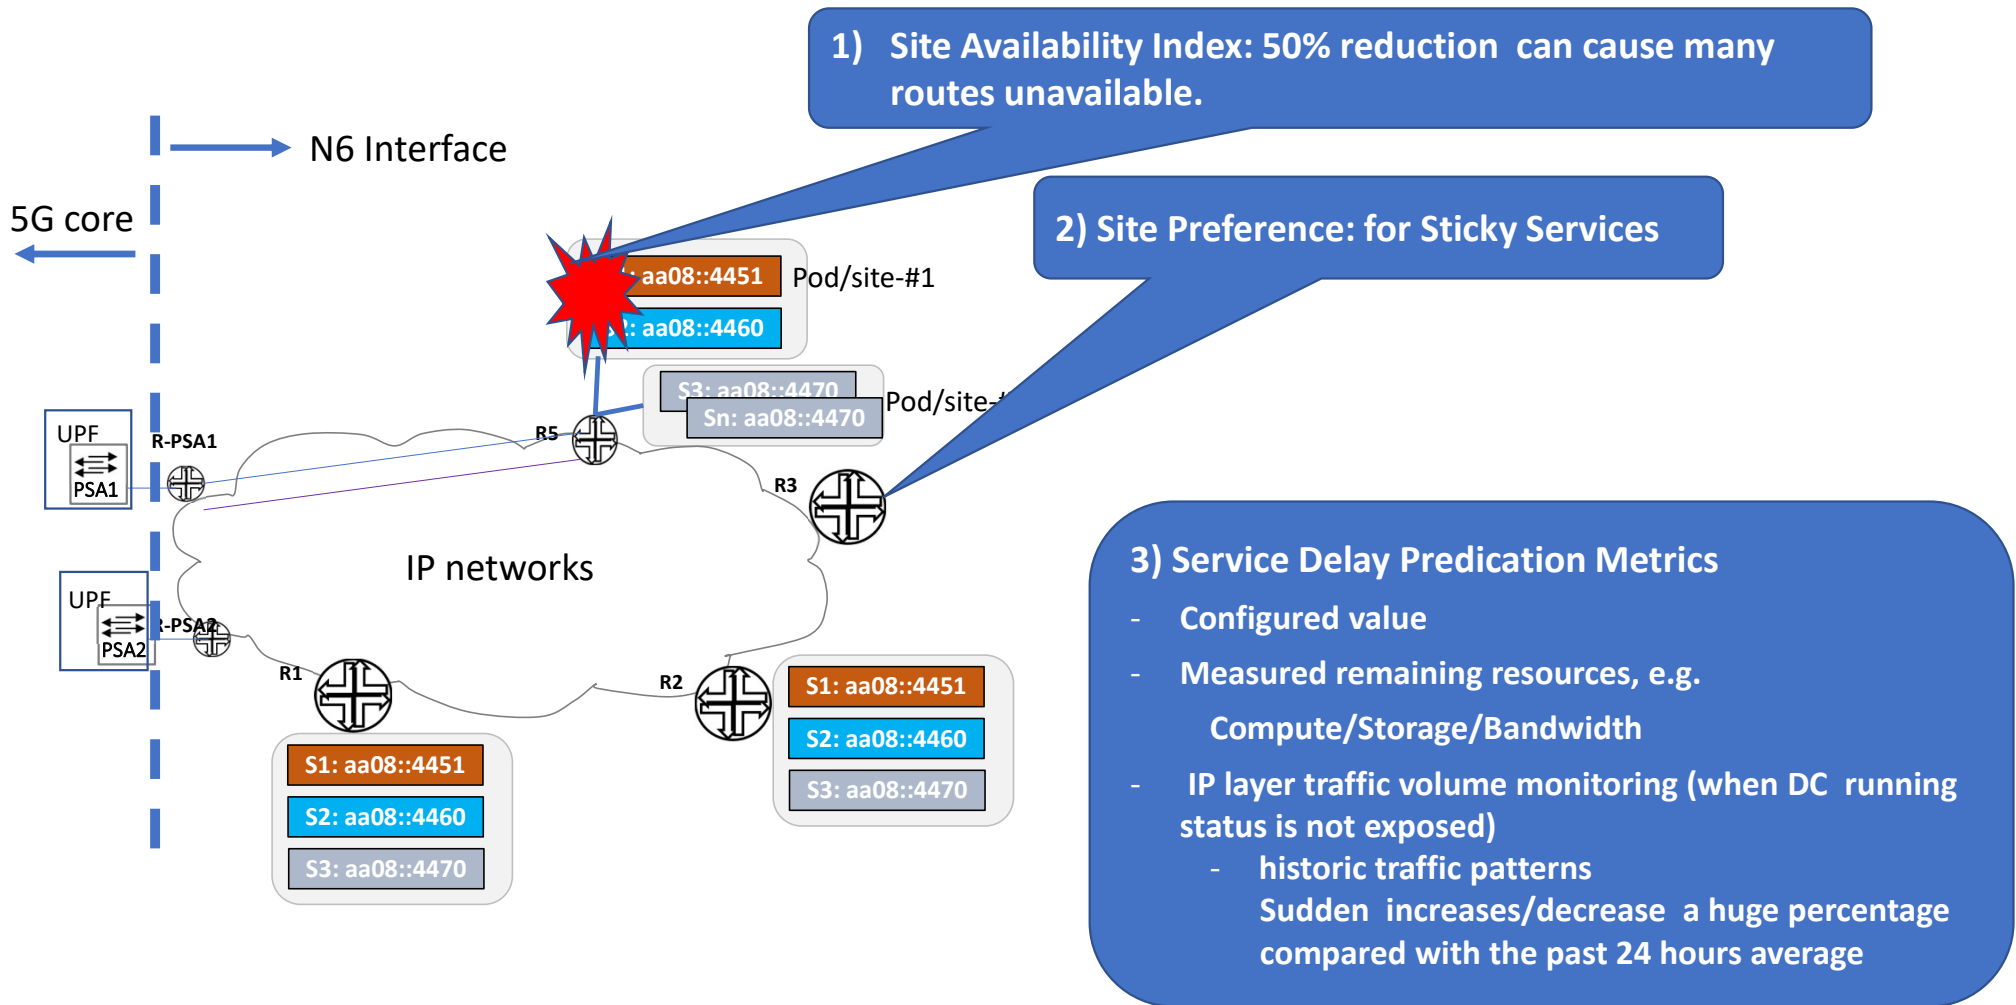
1) Site Availability Index: 50% reduction can cause many routes unavailable.

N6 Interface

5G core

2) Site Preference: for Sticky Services

: aa08::4451

: aa08::4460

Pod/site-#1

S3: aa08::4470

Sn: aa08::4470

Pod/site-

UPF

PSA1

R-PSA1

R5

R3

IP networks

UPF

PSA2

R-PSA2

R1

R2

S1: aa08::4451

S2: aa08::4460

S3: aa08::4470

S1: aa08::4451

S2: aa08::4460

S3: aa08::4470

3) Service Delay Predication Metrics

- Configured value

- Measured remaining resources, e.g. Compute/Storage/Bandwidth

- IP layer traffic volume monitoring (when DC running status is not exposed)

- historic traffic patterns
Sudden increases/decrease a huge percentage compared with the past 24 hours average